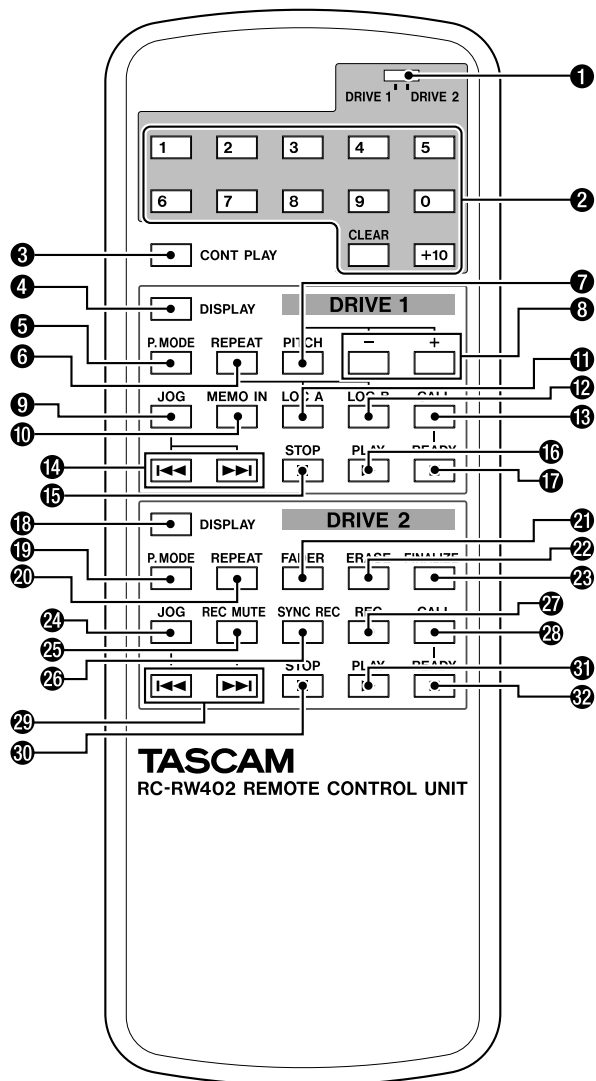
DRIVE 1 DRIVE 2

1 2 3 4 5
6 7 8 9 0
CLEAR
+10

CONT PLAY

DISPLAY
DRIVE 1

P.MODE REPEAT PITCH − +

JOG MEMO IN LOC A LOC B CALL

STOP PLAY READY

DISPLAY
DRIVE 2

P.MODE REPEAT FADER ERASE FINALIZE

JOG REC MUTE SYNC REC REC CALL

STOP PLAY READY

❶ ❷ ❸ ❹ ❺ ❻ ❼ ❽ ❾ ❿ ⓫ ⓬ ⓭ ⓮ ⓯ ⓰ ⓱ ⓲ ⓳ ⓴ ㉑ ㉒ ㉓ ㉔ ㉕ ㉖ ㉗ ㉘ ㉙ ㉚ ㉛ ㉜

TASCAM
RC-RW402 REMOTE CONTROL UNIT